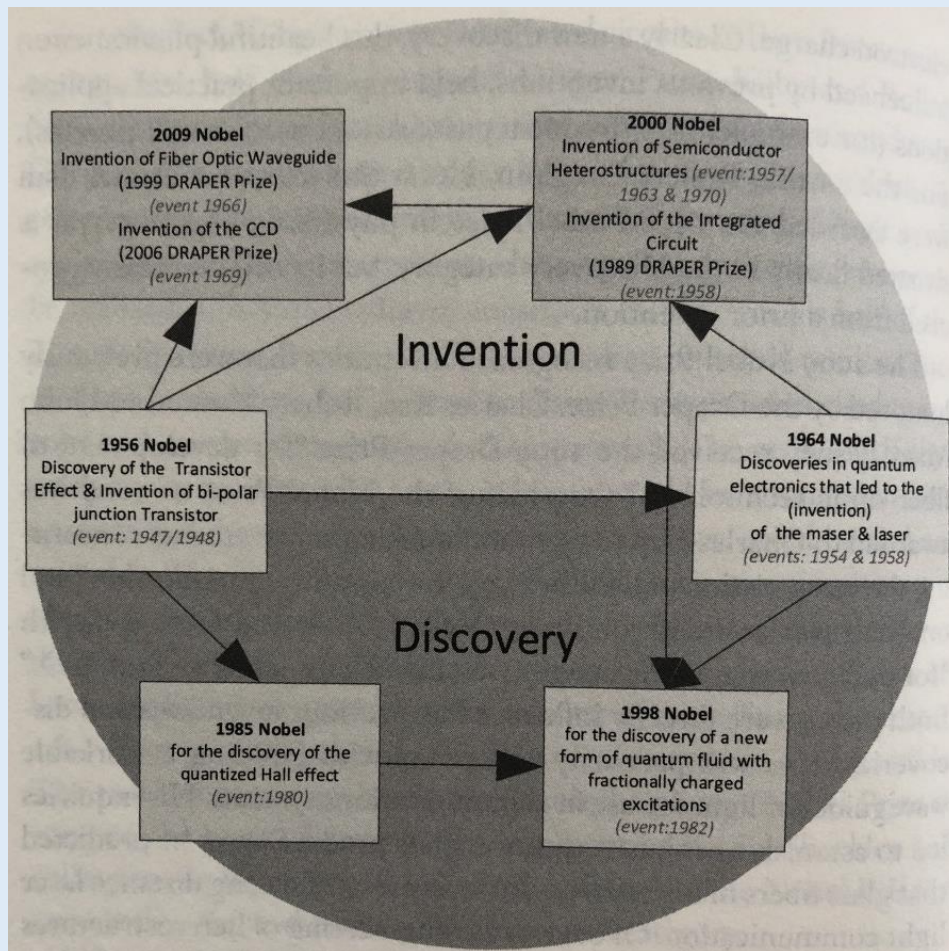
**2009 Nobel**
Invention of Fiber Optic Waveguide
(1999 DRAPER Prize)
*(event 1966)*
Invention of the CCD
(2006 DRAPER Prize)
*(event 1969)*

**2000 Nobel**
Invention of Semiconductor Heterostructures *(event:1957/ 1963 & 1970)*
Invention of the Integrated Circuit
(1989 DRAPER Prize)
*(event:1958)*

Invention

**1956 Nobel**
Discovery of the Transistor Effect & Invention of bi-polar junction Transistor
*(event: 1947/1948)*

**1964 Nobel**
Discoveries in quantum electronics that led to the (invention) of the maser & laser
*(events: 1954 & 1958)*

Discovery

**1985 Nobel**
for the discovery of the quantized Hall effect
*(event:1980)*

**1998 Nobel**
for the discovery of a new form of quantum fluid with fractionally charged excitations
*(event:1982)*